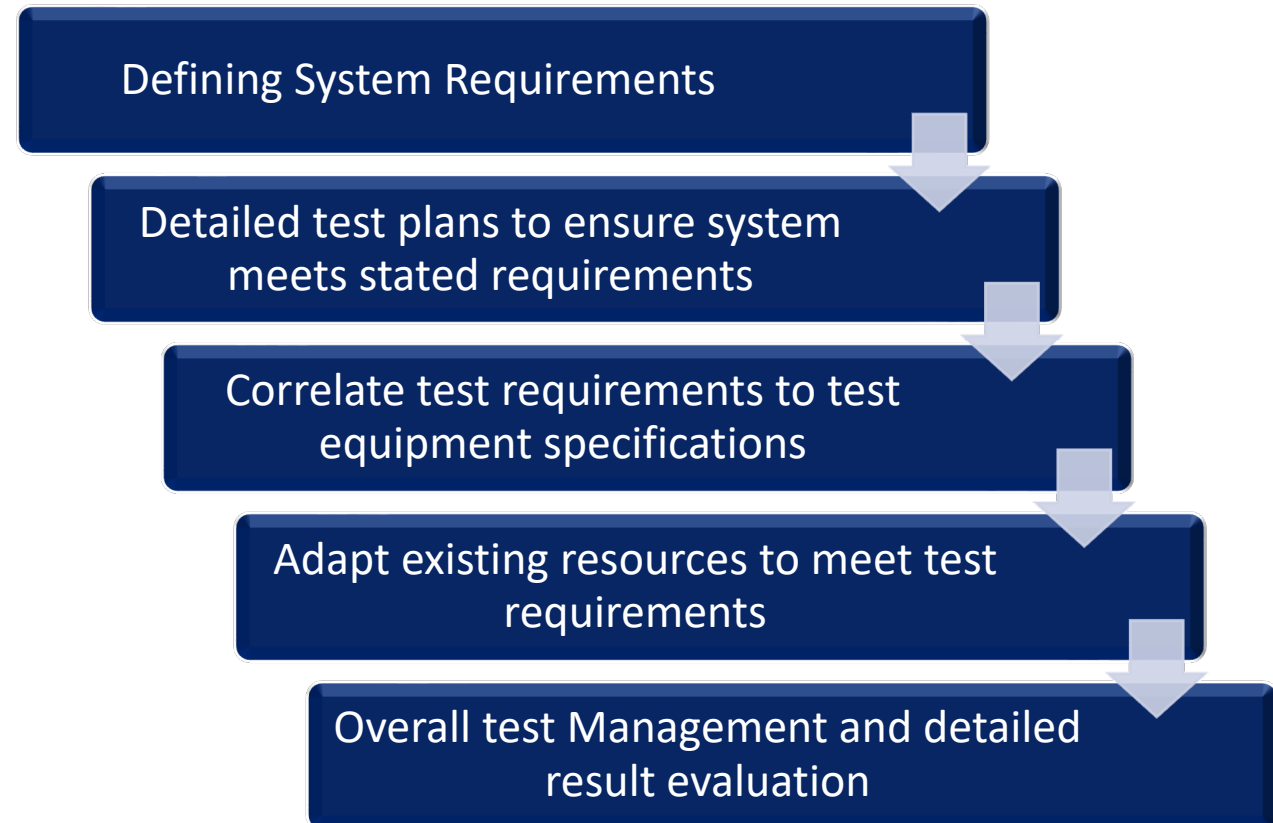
Defining System Requirements

Detailed test plans to ensure system meets stated requirements

Correlate test requirements to test equipment specifications

Adapt existing resources to meet test requirements

Overall test Management and detailed result evaluation